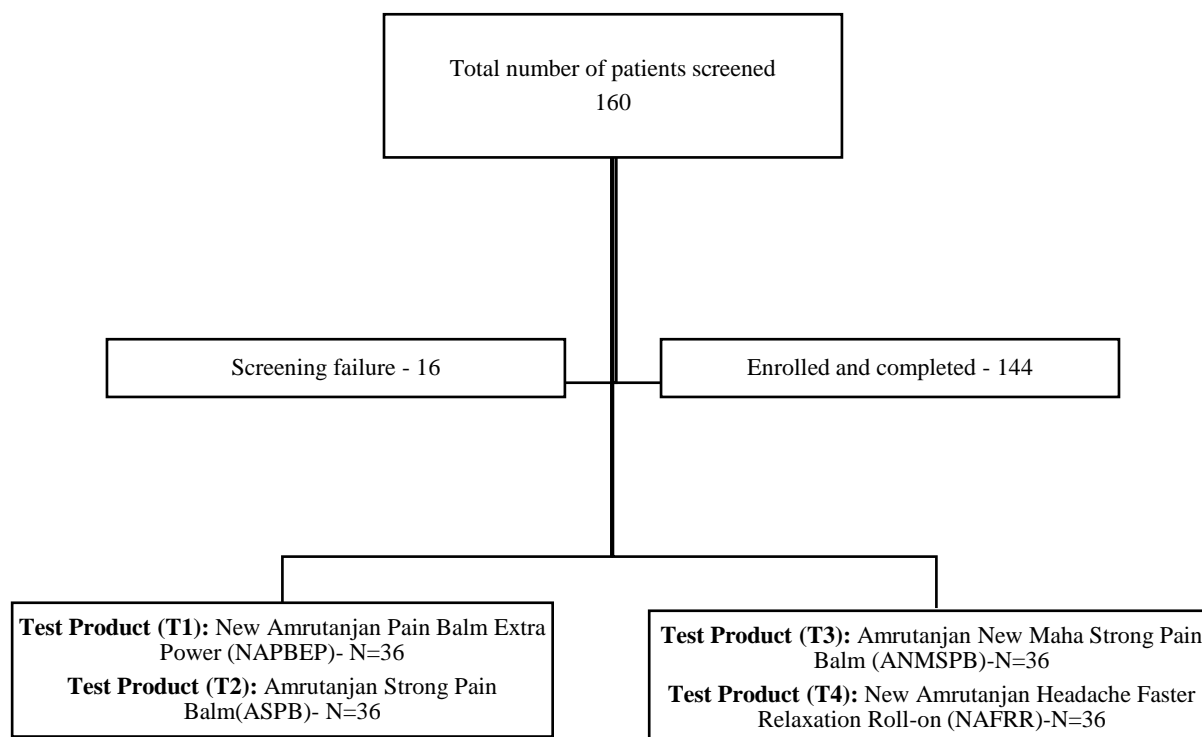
Total number of patients screened
160

Screening failure - 16

Enrolled and completed - 144

**Test Product (T1):** New Amrutanjan Pain Balm Extra Power (NAPBEP)- N=36

**Test Product (T2):** Amrutanjan Strong Pain Balm(ASPB)- N=36

**Test Product (T3):** Amrutanjan New Maha Strong Pain Balm (ANMSPB)-N=36

**Test Product (T4):** New Amrutanjan Headache Faster Relaxation Roll-on (NAFRR)-N=36